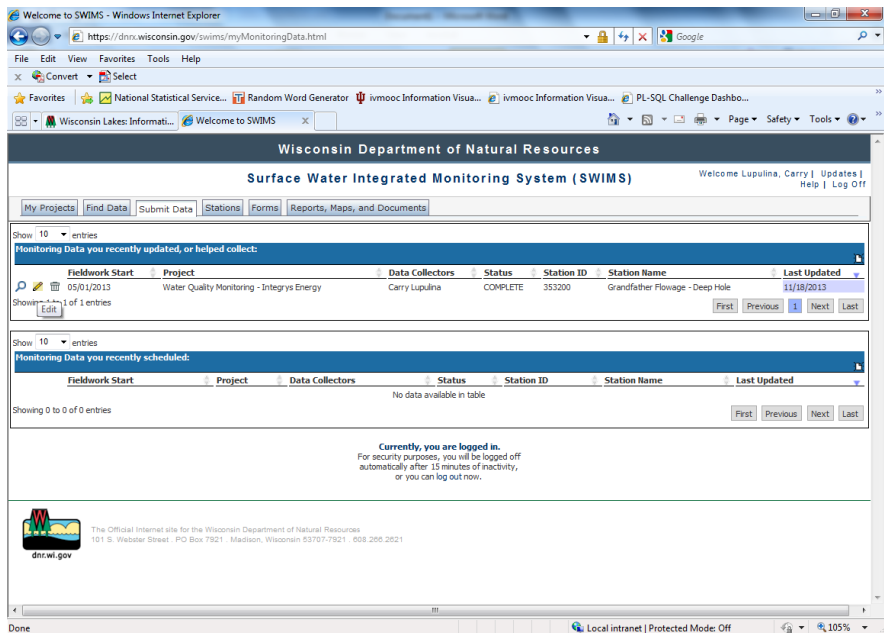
Welcome to SWIMS - Windows Internet Explorer

https://dnrx.wisconsin.gov/swims/myMonitoringData.html

Google

File Edit View Favorites Tools Help

Convert Select

Favorites National Statistical Service... Random Word Generator ivmooc Information Visua... ivmooc Information Visua... PL-SQL Challenge Dashbo...

Wisconsin Lakes: Informati... Welcome to SWIMS

Page Safety Tools

Wisconsin Department of Natural Resources

Surface Water Integrated Monitoring System (SWIMS)

Welcome Lupulina, Carry | Updates | Help | Log Off

My Projects Find Data Submit Data Stations Forms Reports, Maps, and Documents

Show 10 entries

Monitoring Data you recently updated, or helped collect:

| | Fieldwork Start | Project | Data Collectors | Status | Station ID | Station Name | Last Updated |
|---|---|---|---|---|---|---|---|
| | 05/01/2013 | Water Quality Monitoring - Integrys Energy | Carry Lupulina | COMPLETE | 353200 | Grandfather Flowage - Deep Hole | 11/18/2013 |

Showing 1 to 1 of 1 entries

Edit

First Previous 1 Next Last

Show 10 entries

Monitoring Data you recently scheduled:

| Fieldwork Start | Project | Data Collectors | Status | Station ID | Station Name | Last Updated |
|---|---|---|---|---|---|---|
| No data available in table | | | | | | |

Showing 0 to 0 of 0 entries

First Previous Next Last

Currently, you are logged in.
For security purposes, you will be logged off automatically after 15 minutes of inactivity, or you can log out now.

The Official Internet site for the Wisconsin Department of Natural Resources
101 S. Webster Street . PO Box 7921 . Madison, Wisconsin 53707-7921 . 608.266.2621

dnr.wi.gov

Done Local intranet | Protected Mode: Off 105%